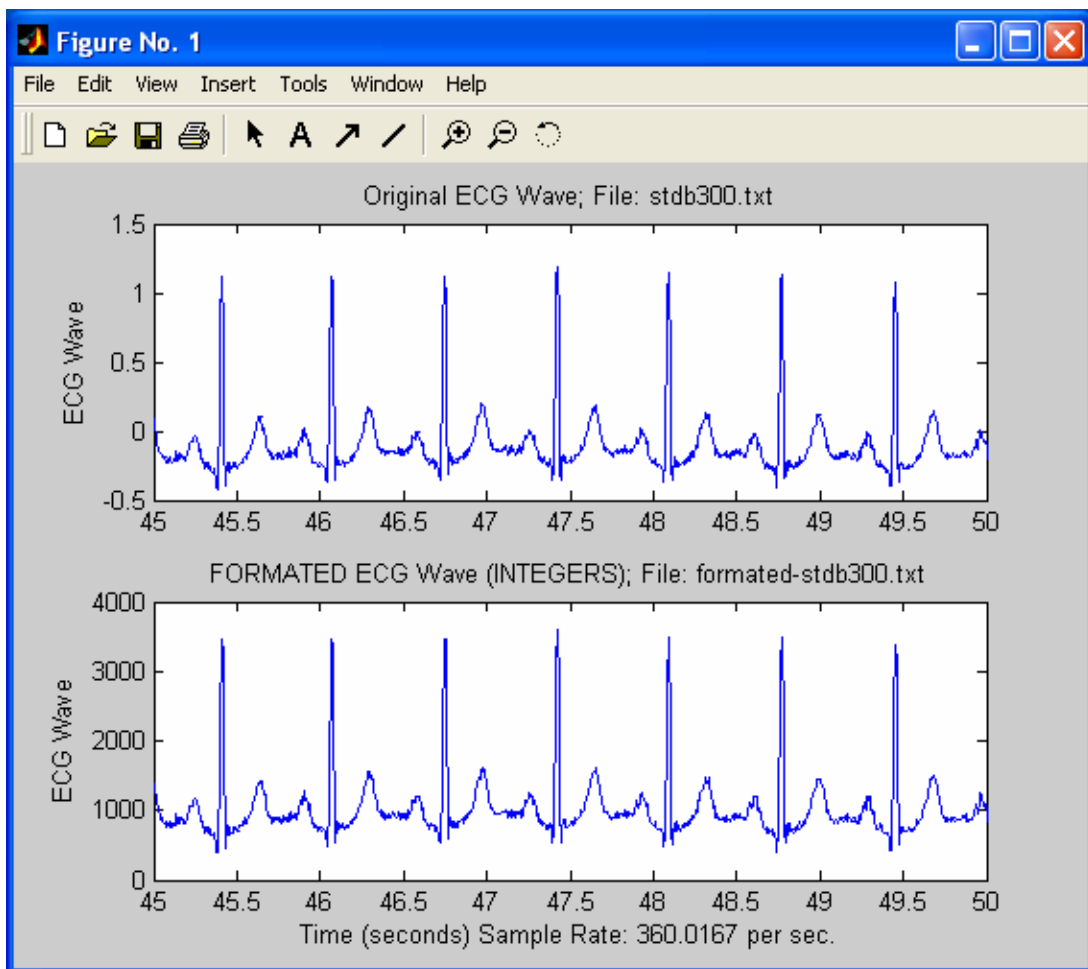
Figure No. 1

File Edit View Insert Tools Window Help

Original ECG Wave; File: stdb300.txt

1.5
1
0.5
0
-0.5

ECG Wave

45 45.5 46 46.5 47 47.5 48 48.5 49 49.5 50

FORMATED ECG Wave (INTEGERS); File: formated-stdb300.txt

4000
3000
2000
1000
0

ECG Wave

45 45.5 46 46.5 47 47.5 48 48.5 49 49.5 50

Time (seconds) Sample Rate: 360.0167 per sec.